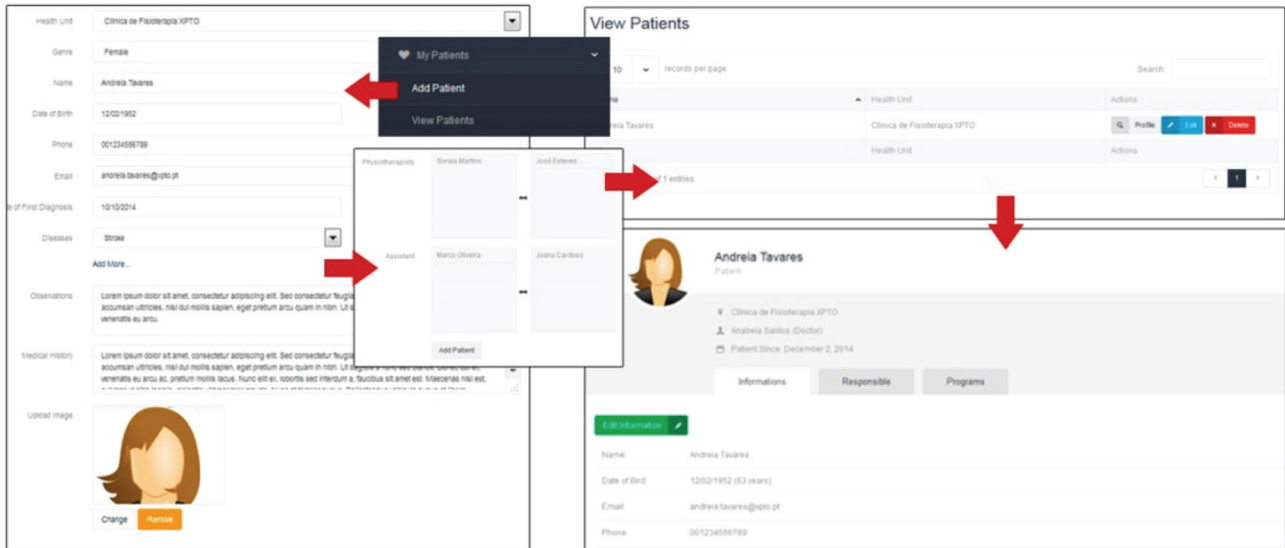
Health Unit
Clinica de Fisioterapia XPTO
Genre
Female
Name
Andreia Tavares
Date of Birth
12/02/1952
Phone
001234556789
Email
andreia.tavares@xpto.pt
Date of First Diagnosis
10/10/2014
Diseases
Stroke
Add More...
Observations
Lorem ipsum dolor sit amet, consectetur adipiscing elit. Sed consectetur feugia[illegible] accumsan ultricies, nisi dui mollis sapien, eget pretium arcu quam in nibh. Ut s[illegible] venenatis eu arcu.
Medical History
Lorem ipsum dolor sit amet, consectetur adipiscing elit. Sed consectetur feugia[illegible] accumsan ultricies, nisi dui mollis sapien, eget pretium arcu quam in nibh. Ut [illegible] venenatis eu arcu ac, pretium mollis lacus. Nunc elit ex, lobortis sed interdum a, faucibus sit amet est. Maecenas nisi est, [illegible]
Upload Image
Change
Remove

My Patients
Add Patient
View Patients

Physiotherapists
Sonia Martins
José Esteves
Assistant
Marco Oliveira
Joana Cardoso
Add Patient

View Patients
10
records per page
Search:
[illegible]me
Health Unit
Actions
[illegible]eia Tavares
Clinica de Fisioterapia XPTO
Profile
Edit
Delete
Health Unit
Actions
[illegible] 1 entries
1

Andreia Tavares
Patient
Clinica de Fisioterapia XPTO
Anabela Santos (Doctor)
Patient Since: December 2, 2014
Informations
Responsible
Programs
Edit Information
Name
Andreia Tavares
Date of Bird
12/02/1952 (63 years)
Email
andreia.tavares@xpto.pt
Phone
001234556789